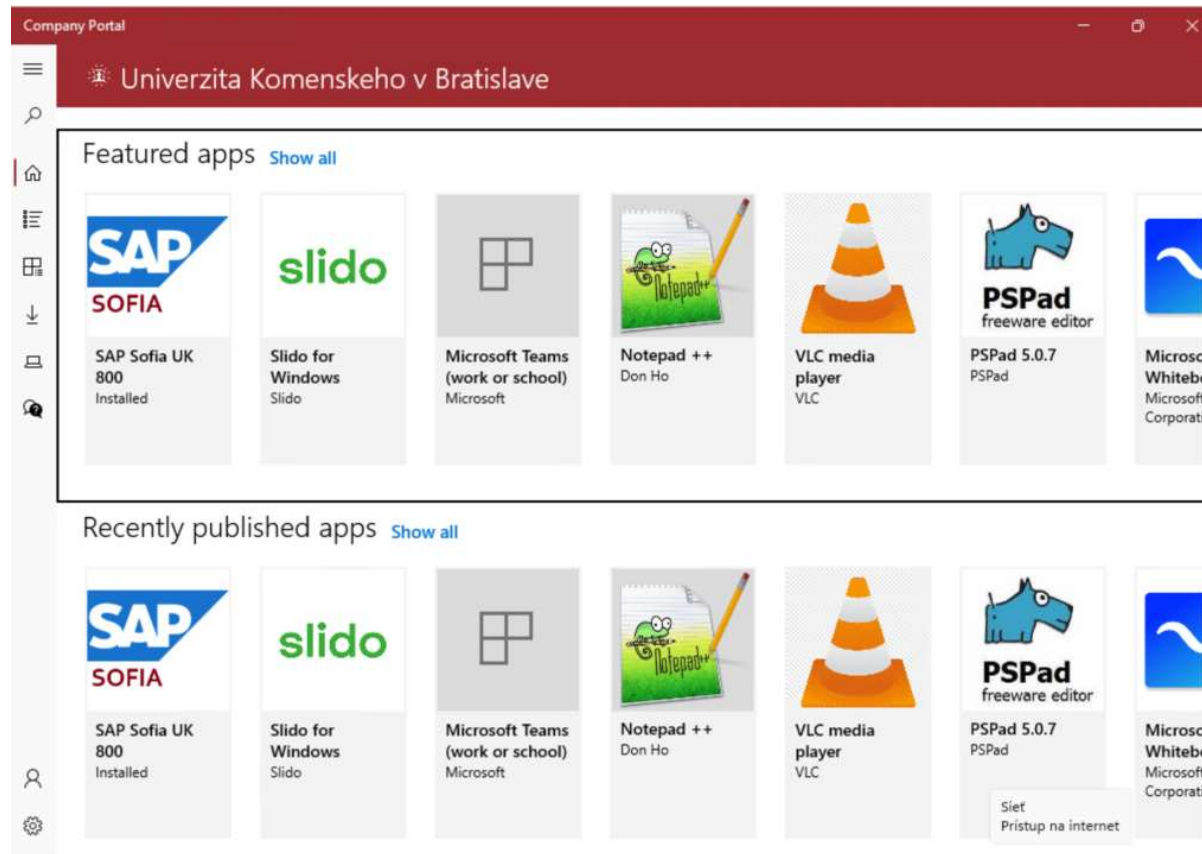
Company Portal

Univerzita Komenskeho v Bratislave

Featured apps Show all

SAP SOFIA
SAP Sofia UK 800
Installed

slido
Slido for Windows
Slido

Microsoft Teams (work or school)
Microsoft

Notepad++
Notepad ++
Don Ho

VLC media player
VLC

PSPad freeware editor
PSPad 5.0.7
PSPad

Microso
Whitebo
Microsof
Corporati

Recently published apps Show all

SAP SOFIA
SAP Sofia UK 800
Installed

slido
Slido for Windows
Slido

Microsoft Teams (work or school)
Microsoft

Notepad++
Notepad ++
Don Ho

VLC media player
VLC

PSPad freeware editor
PSPad 5.0.7
PSPad

Microso
Whitebo
Microsof
Corporati

Sieť
Prístup na internet